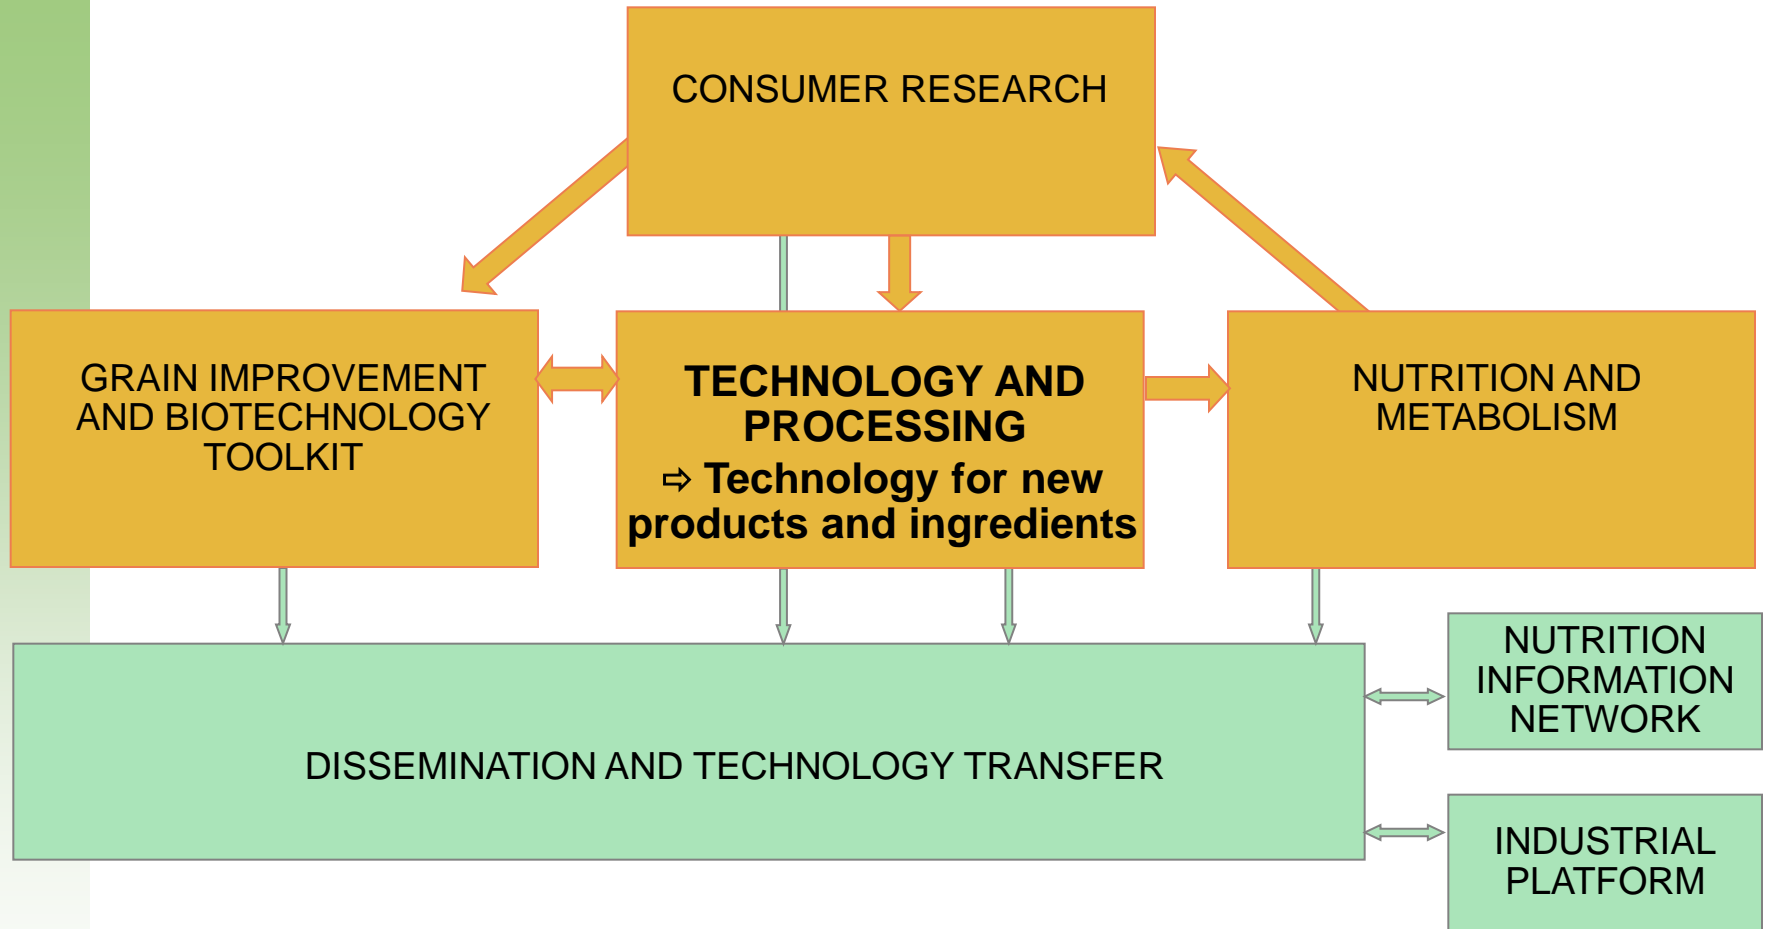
CONSUMER RESEARCH

GRAIN IMPROVEMENT AND BIOTECHNOLOGY TOOLKIT

TECHNOLOGY AND PROCESSING
⇨ Technology for new products and ingredients

NUTRITION AND METABOLISM

NUTRITION INFORMATION NETWORK

DISSEMINATION AND TECHNOLOGY TRANSFER

INDUSTRIAL PLATFORM